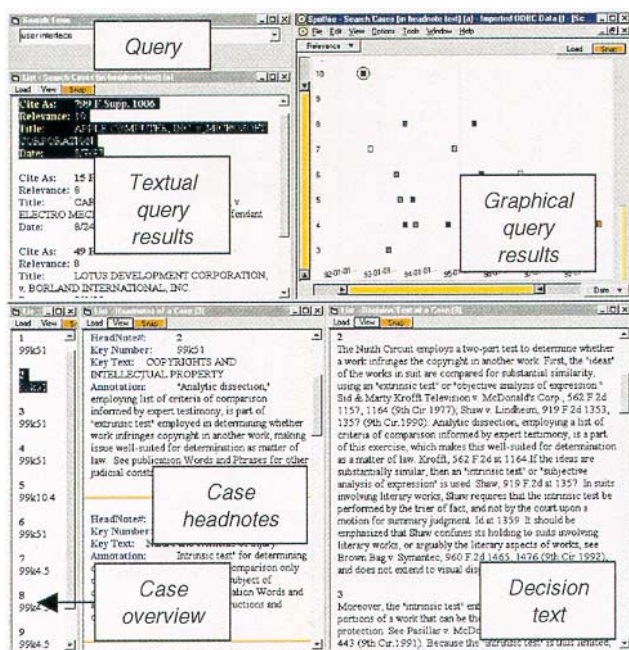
Search Term

user interface

Query

Spotfire - Search Cases (in headnote text) (a) - Imported ODBC Data (] - [Sc

File Edit View Options Tools Window Help

Relevance

Load Snap

List - Search Cases (in headnote text) (a)

Load View Snap

Cite As: 799 F.Supp. 1006
Relevance: 10
Title: APPLE COMPUTER, INC. v. MICROSOFT CORPORATION
Date: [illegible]

Cite As: 15 F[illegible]
Relevance: 8
Title: CA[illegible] v ELECTRO MEC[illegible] fendant
Date: 8/24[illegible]

Cite As: 49 F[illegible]
Relevance: 8
Title: LOTUS DEVELOPMENT CORPORATION, v. BORLAND INTERNATIONAL, INC.

Textual query results

Graphical query results

10
8
6
4
3

92-01-01 93-01-01 94-01-01 95-0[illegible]

Date

Load View Snap

1
99k51

3
99k51

4
99k51

5
99k10.4

6
99k51

7
99k4.5

8
99k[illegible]

9
99k4.5

List - Headnotes of a Case (3)

Load View Snap

HeadNote#: 2
Key Number: 99k51
Key Text: COPYRIGHTS AND INTELLECTUAL PROPERTY
Annotation: "Analytic dissection," employing list of criteria of comparison informed by expert testimony, is part of "extrinsic test" employed in determining whether work infringes copyright in another work, making issue well-suited for determination as matter of law. See publication Words and Phrases for other judicial consti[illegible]

Case headnotes

HeadNote#: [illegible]
Key Numb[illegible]
Key Text: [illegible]
Annotation: Intrinsic test" for determining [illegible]omparison only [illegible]ubject of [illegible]ation Words and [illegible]uctions and

Case overview

List - Decision Text of a Case (3)

Load View Snap

The Ninth Circuit employs a two-part test to determine whether a work infringes the copyright in another work. First, the "ideas" of the works in suit are compared for substantial similarity, using an "extrinsic test" or "objective analysis of expression." Sid & Marty Krofft Television v. McDonald's Corp., 562 F.2d 1157, 1164 (9th Cir.1977); Shaw v. Lindheim, 919 F.2d 1353, 1357 (9th Cir.1990). Analytic dissection, employing a list of criteria of comparison informed by expert testimony, is a part of this exercise, which makes this well-suited for determination as a matter of law. Krofft, 562 F.2d at 1164. If the ideas are substantially similar, then an "intrinsic test" or "subjective analysis of expression" is used. Shaw, 919 F.2d at 1357. In suits involving literary works, Shaw requires that the intrinsic test be performed by the trier of fact, and not by the court upon a motion for summary judgment. Id at 1359. It should be emphasized that Shaw confines its holding to suits involving literary works, or arguably the literary aspects of works, see Brown Bag v. Symantec, 960 F.2d 1465, 1476 (9th Cir.1992), and does not extend to visual dis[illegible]

Decision text

3
Moreover, the "intrinsic test" ent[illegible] portions of a work that can be th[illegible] protection. See Pasillas v. McDo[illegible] 443 (9th Cir.1991). Because the "intrinsic test" is unit related,